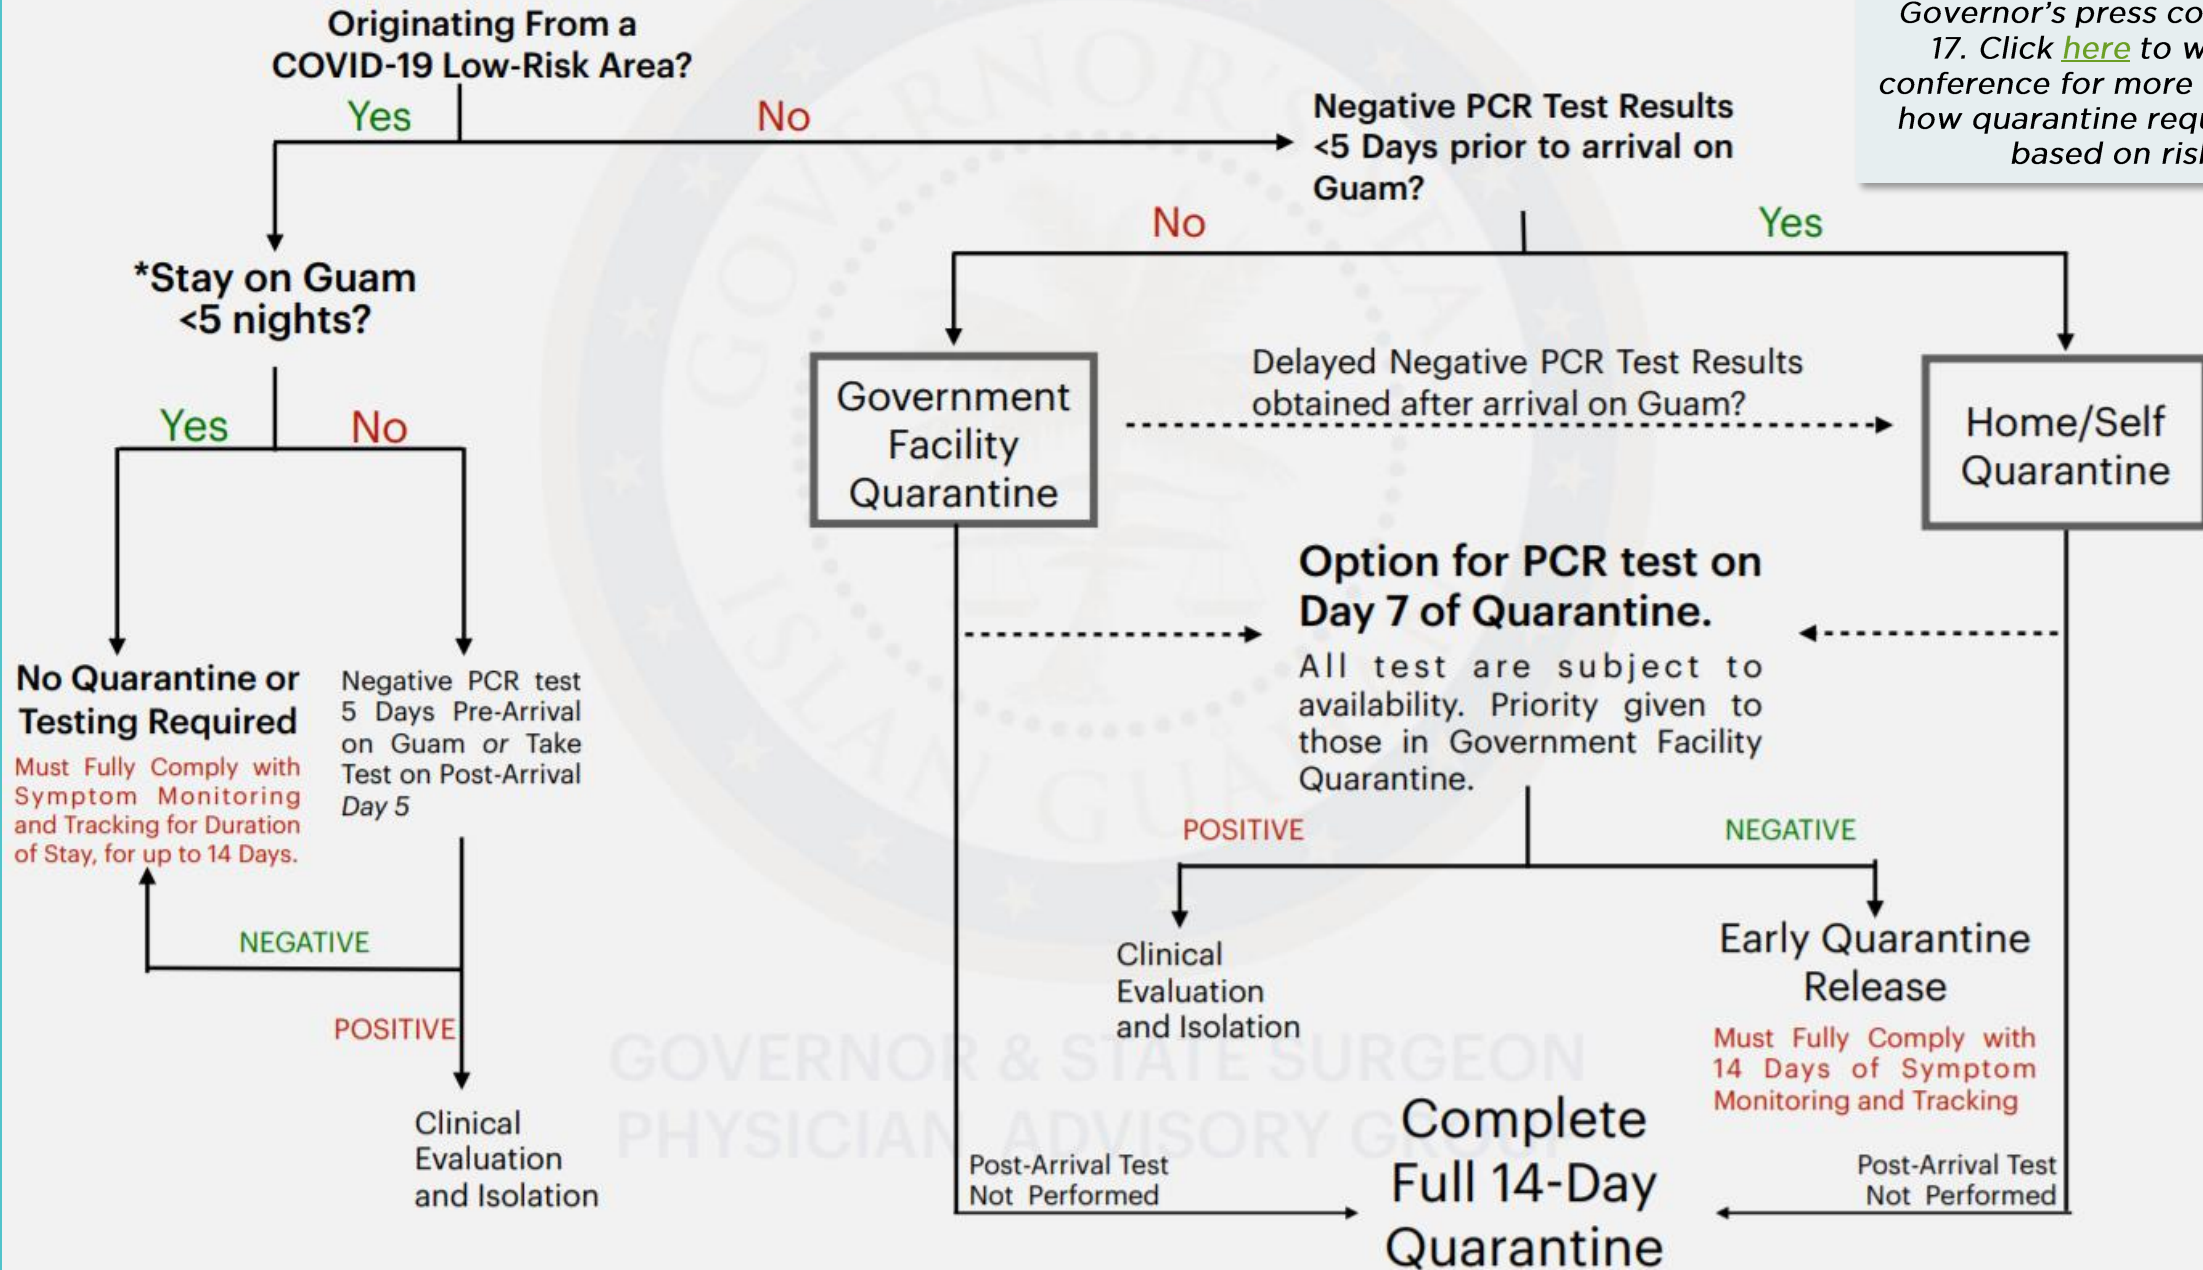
Governor's press co
17. Click here to w
conference for more
how quarantine requ
based on risl

Originating From a COVID-19 Low-Risk Area?

Yes

No

Negative PCR Test Results <5 Days prior to arrival on Guam?

No

Yes

*Stay on Guam <5 nights?

Yes

No

Government Facility Quarantine

Delayed Negative PCR Test Results obtained after arrival on Guam?

Home/Self Quarantine

Option for PCR test on Day 7 of Quarantine.

All test are subject to availability. Priority given to those in Government Facility Quarantine.

No Quarantine or Testing Required

Must Fully Comply with Symptom Monitoring and Tracking for Duration of Stay, for up to 14 Days.

Negative PCR test 5 Days Pre-Arrival on Guam or Take Test on Post-Arrival Day 5

POSITIVE

NEGATIVE

Clinical Evaluation and Isolation

Early Quarantine Release

Must Fully Comply with 14 Days of Symptom Monitoring and Tracking

NEGATIVE

POSITIVE

Clinical Evaluation and Isolation

GOVERNOR & STATE SURGEON PHYSICIAN ADVISORY GROUP

Post-Arrival Test Not Performed

Complete Full 14-Day Quarantine

Post-Arrival Test Not Performed